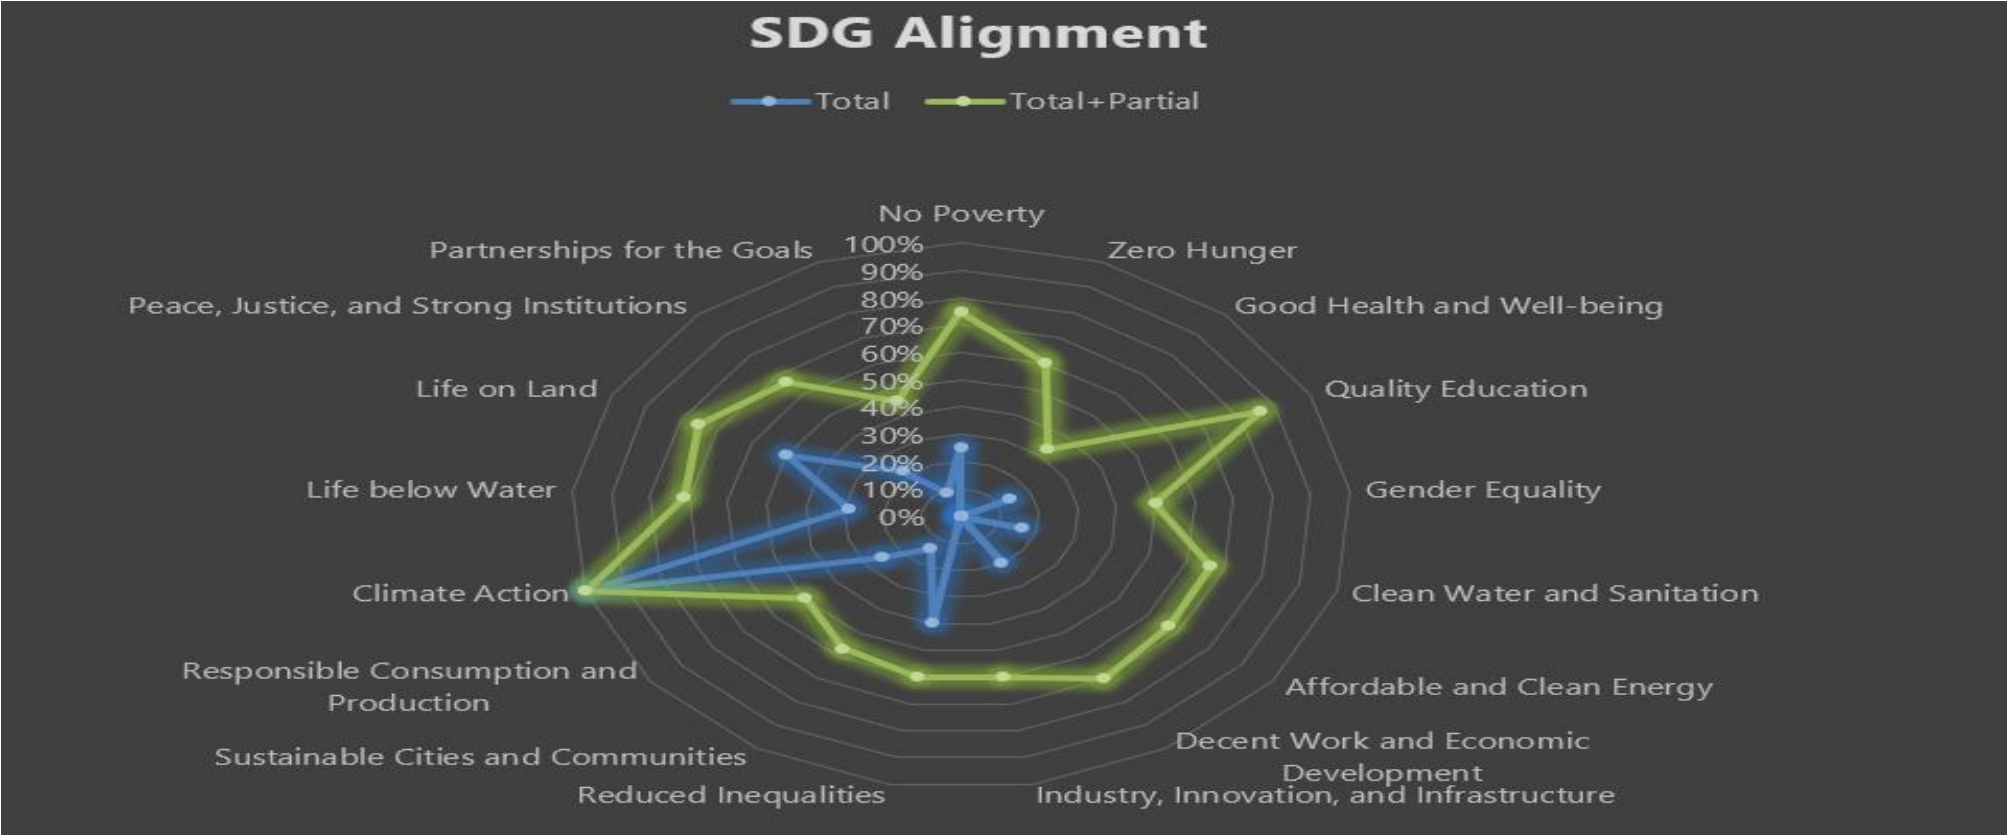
SDG Alignment

Total Total+Partial

No Poverty
Zero Hunger
Good Health and Well-being
Quality Education
Gender Equality
Clean Water and Sanitation
Affordable and Clean Energy
Decent Work and Economic Development
Industry, Innovation, and Infrastructure
Reduced Inequalities
Sustainable Cities and Communities
Responsible Consumption and Production
Climate Action
Life below Water
Life on Land
Peace, Justice, and Strong Institutions
Partnerships for the Goals

100%
90%
80%
70%
60%
50%
40%
30%
20%
10%
0%